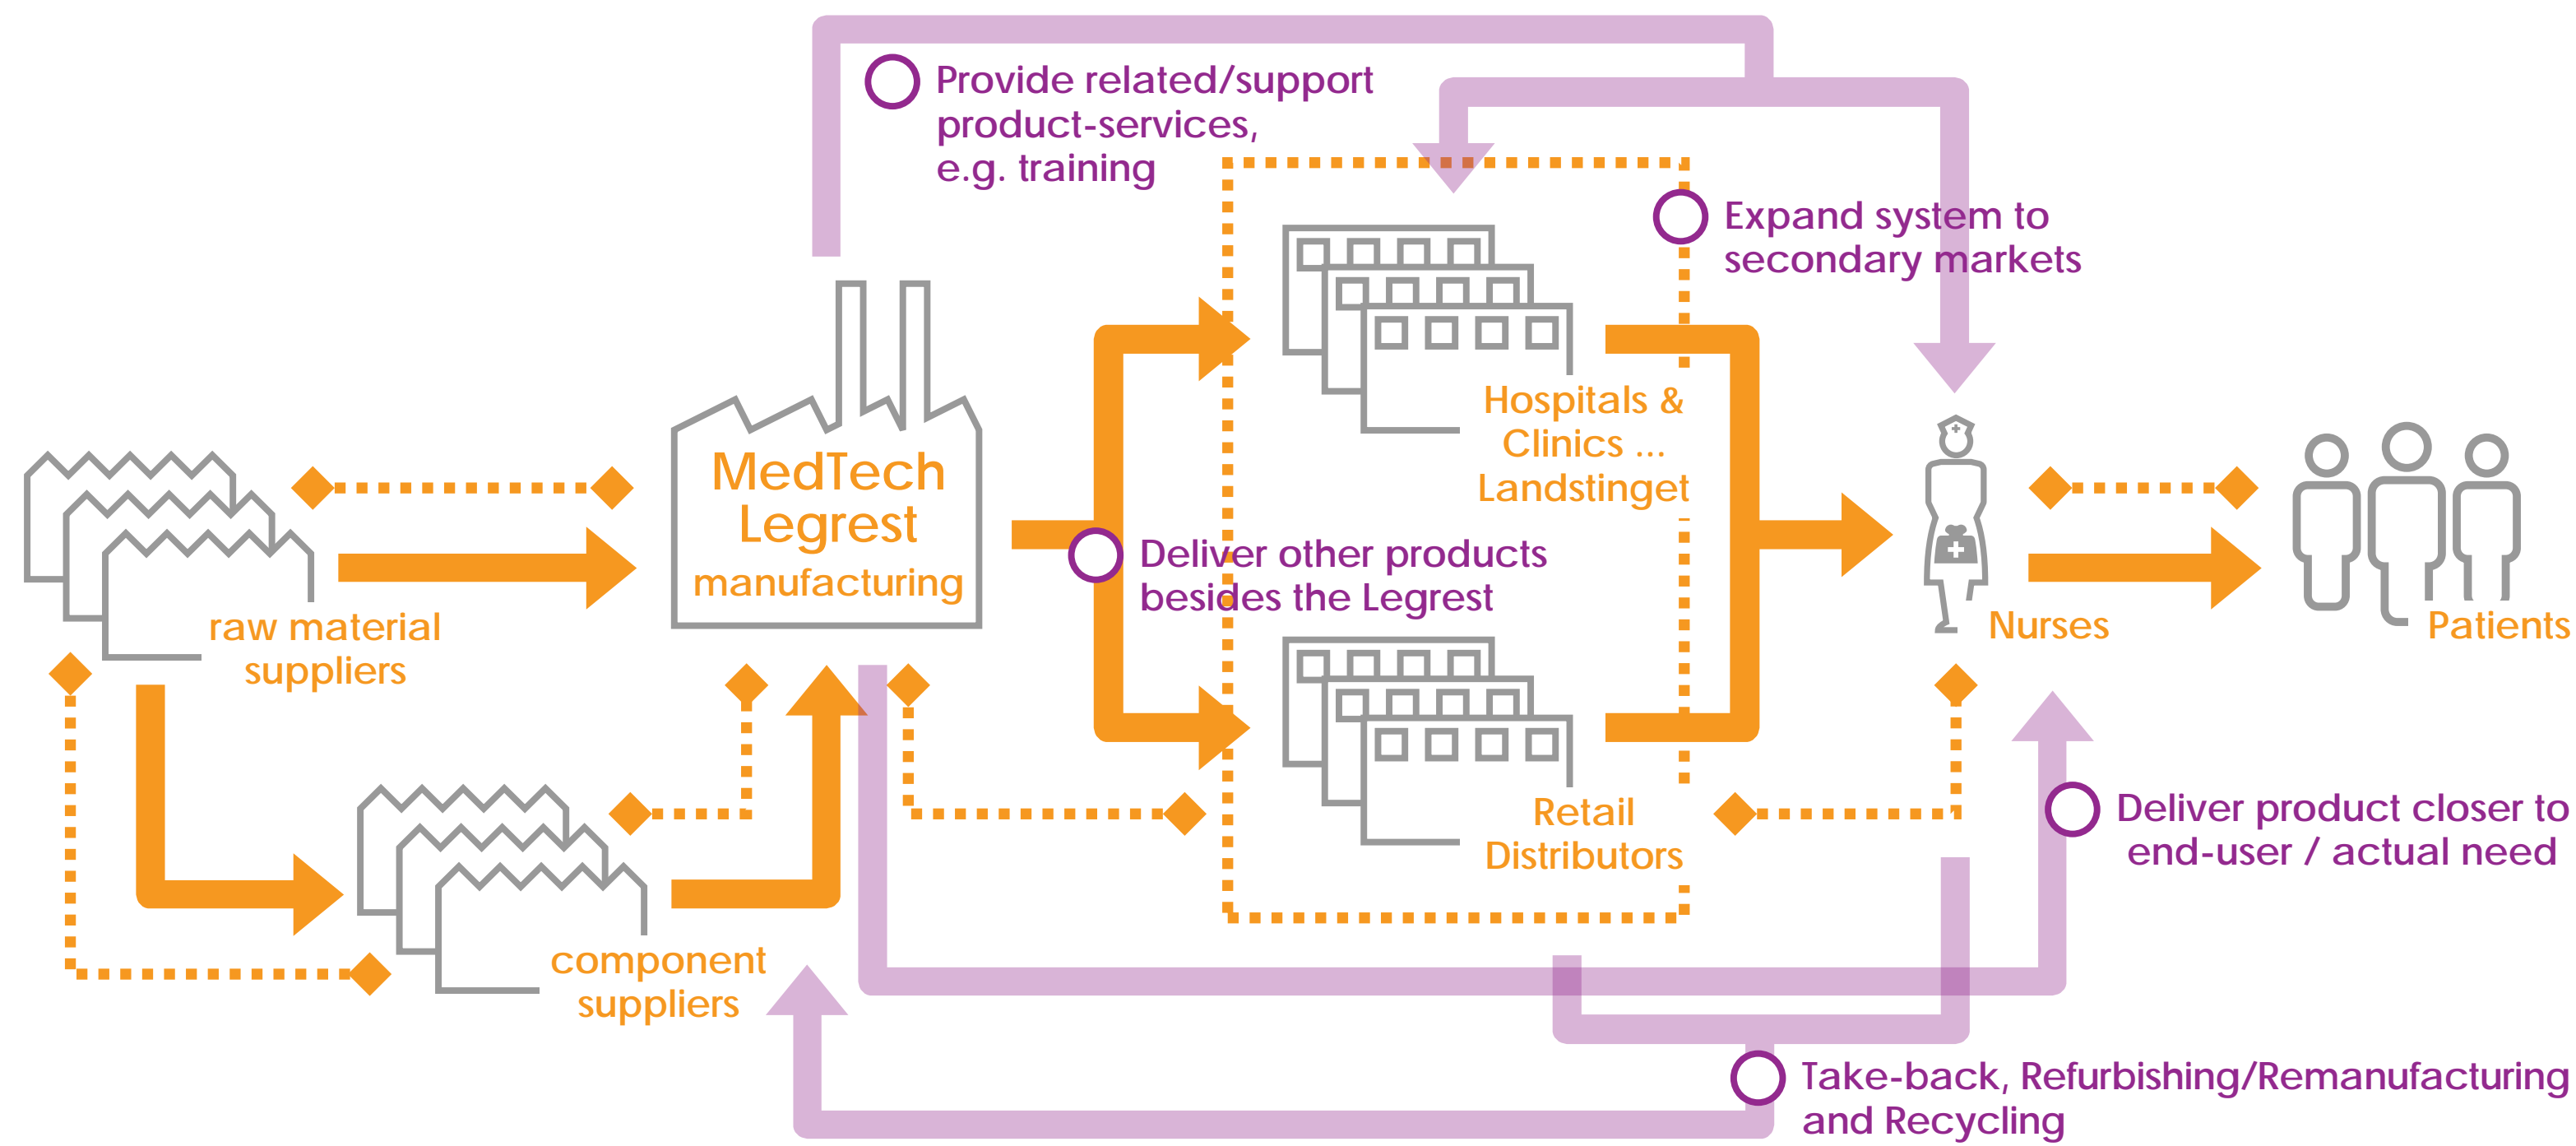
Provide related/support product-services, e.g. training

Expand system to secondary markets

MedTech Legrest manufacturing

raw material suppliers

Hospitals & Clinics ... Landstinget

Deliver other products besides the Legrest

Nurses

Patients

Retail Distributors

Deliver product closer to end-user / actual need

component suppliers

Take-back, Refurbishing/Remanufacturing and Recycling